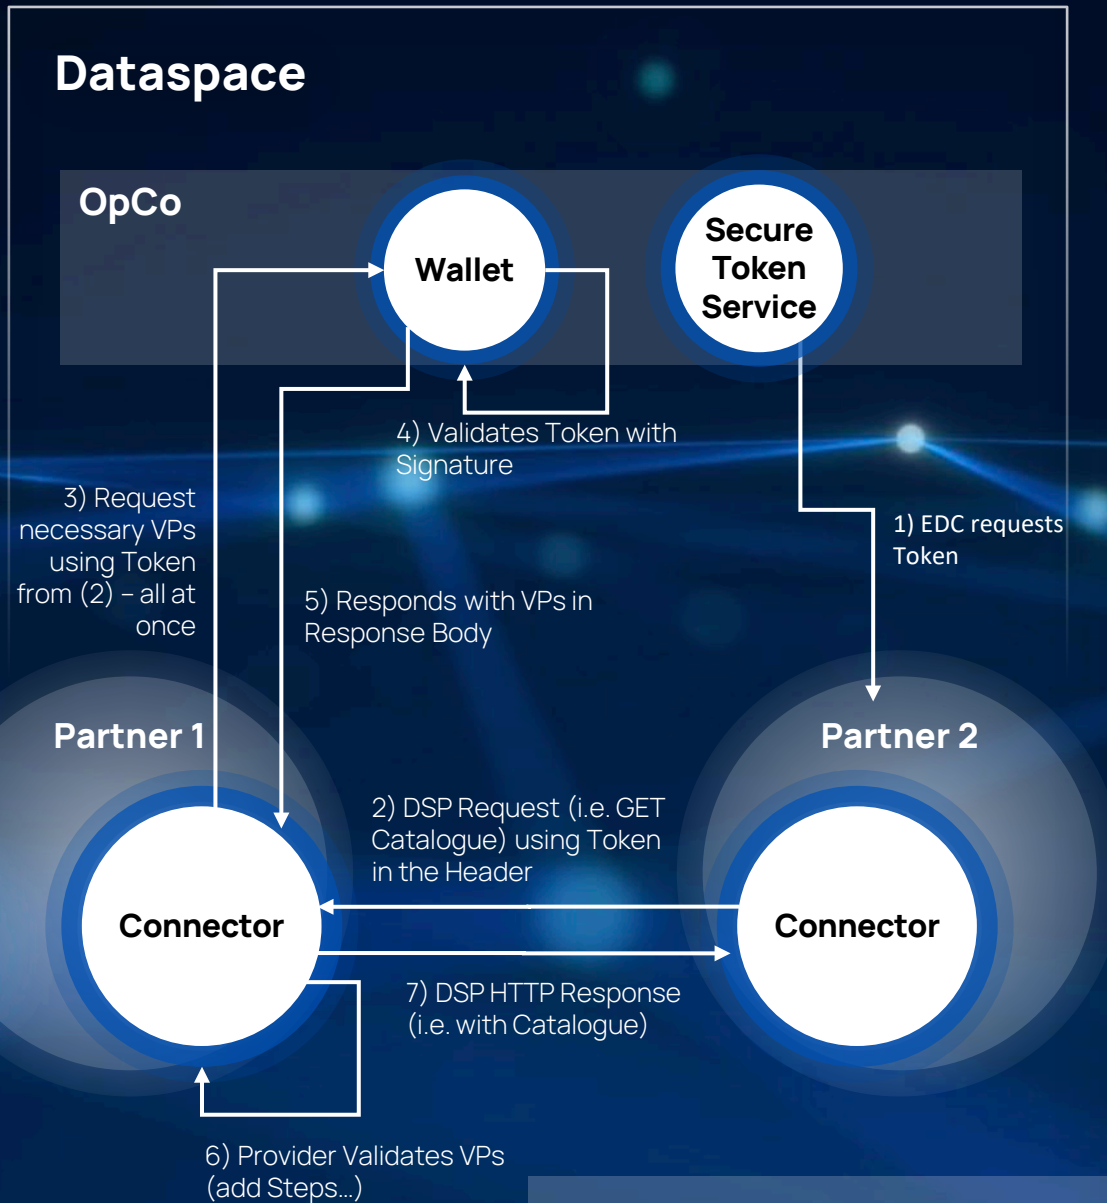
Dataspace

OpCo

Wallet

Secure Token Service

4) Validates Token with Signature

3) Request necessary VPs using Token from (2) – all at once

5) Responds with VPs in Response Body

1) EDC requests Token

Partner 1

Partner 2

2) DSP Request (i.e. GET Catalogue) using Token in the Header

Connector

Connector

7) DSP HTTP Response (i.e. with Catalogue)

6) Provider Validates VPs (add Steps...)